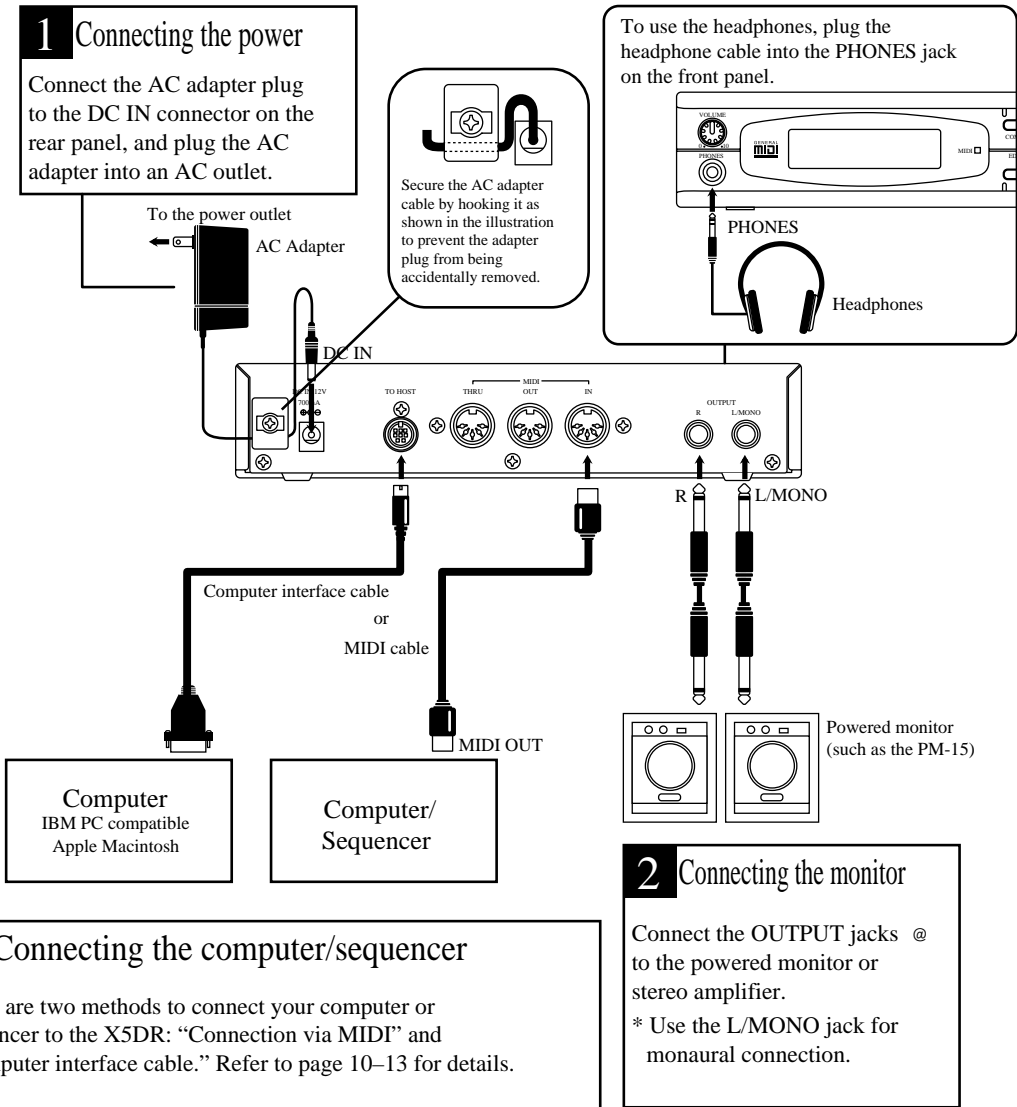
1 Connecting the power

Connect the AC adapter plug to the DC IN connector on the rear panel, and plug the AC adapter into an AC outlet.

Secure the AC adapter cable by hooking it as shown in the illustration to prevent the adapter plug from being accidentally removed.

To use the headphones, plug the headphone cable into the PHONES jack on the front panel.

VOLUME

PHONES

MIDI

PHONES

Headphones

To the power outlet

AC Adapter

DC IN

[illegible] 12V 700mA

TO HOST

MIDI

THRU

OUT

IN

OUTPUT

R

L/MONO

R

L/MONO

Computer interface cable

or

MIDI cable

MIDI OUT

Powered monitor (such as the PM-15)

Computer
IBM PC compatible
Apple Macintosh

Computer/
Sequencer

2 Connecting the monitor

Connect the OUTPUT jacks @ to the powered monitor or stereo amplifier.

* Use the L/MONO jack for monaural connection.

Connecting the computer/sequencer

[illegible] are two methods to connect your computer or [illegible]ncer to the X5DR: "Connection via MIDI" and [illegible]puter interface cable." Refer to page 10–13 for details.